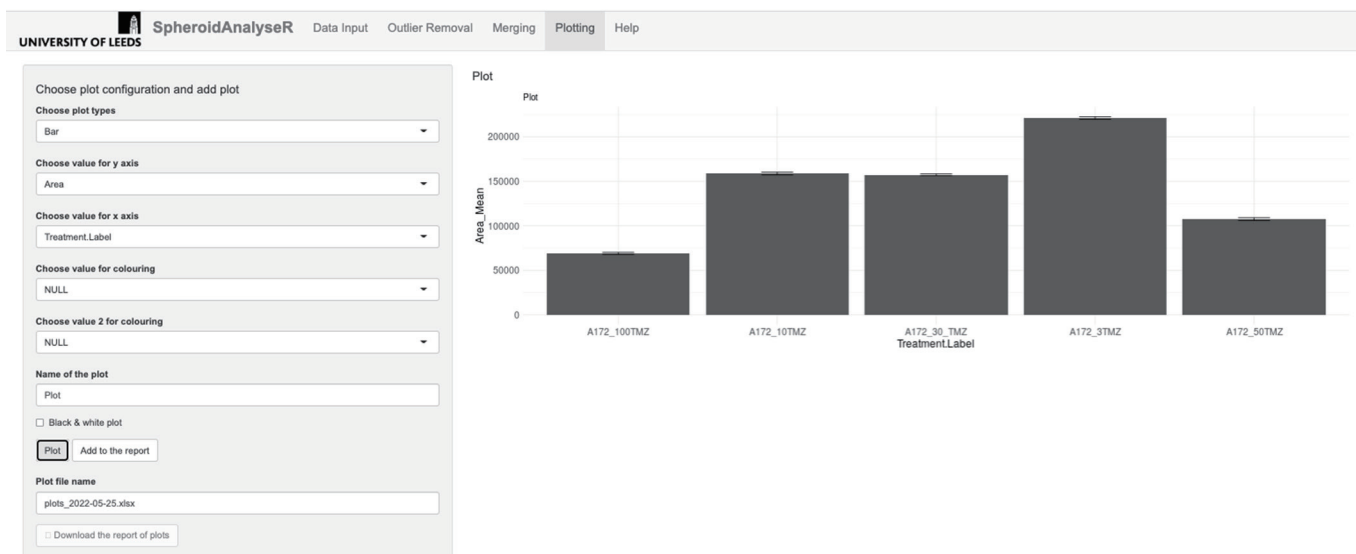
UNIVERSITY OF LEEDS SpheroidAnalyseR Data Input Outlier Removal Merging Plotting Help

Choose plot configuration and add plot

Choose plot types

Bar

Choose value for y axis

Area

Choose value for x axis

Treatment.Label

Choose value for colouring

NULL

Choose value 2 for colouring

NULL

Name of the plot

Plot

Black & white plot

Plot Add to the report

Plot file name

plots_2022-05-25.xlsx

Download the report of plots

Plot

Plot

200000

150000

100000

50000

0

Area_Mean

A172_100TMZ A172_10TMZ A172_30_TMZ A172_3TMZ A172_50TMZ

Treatment.Label